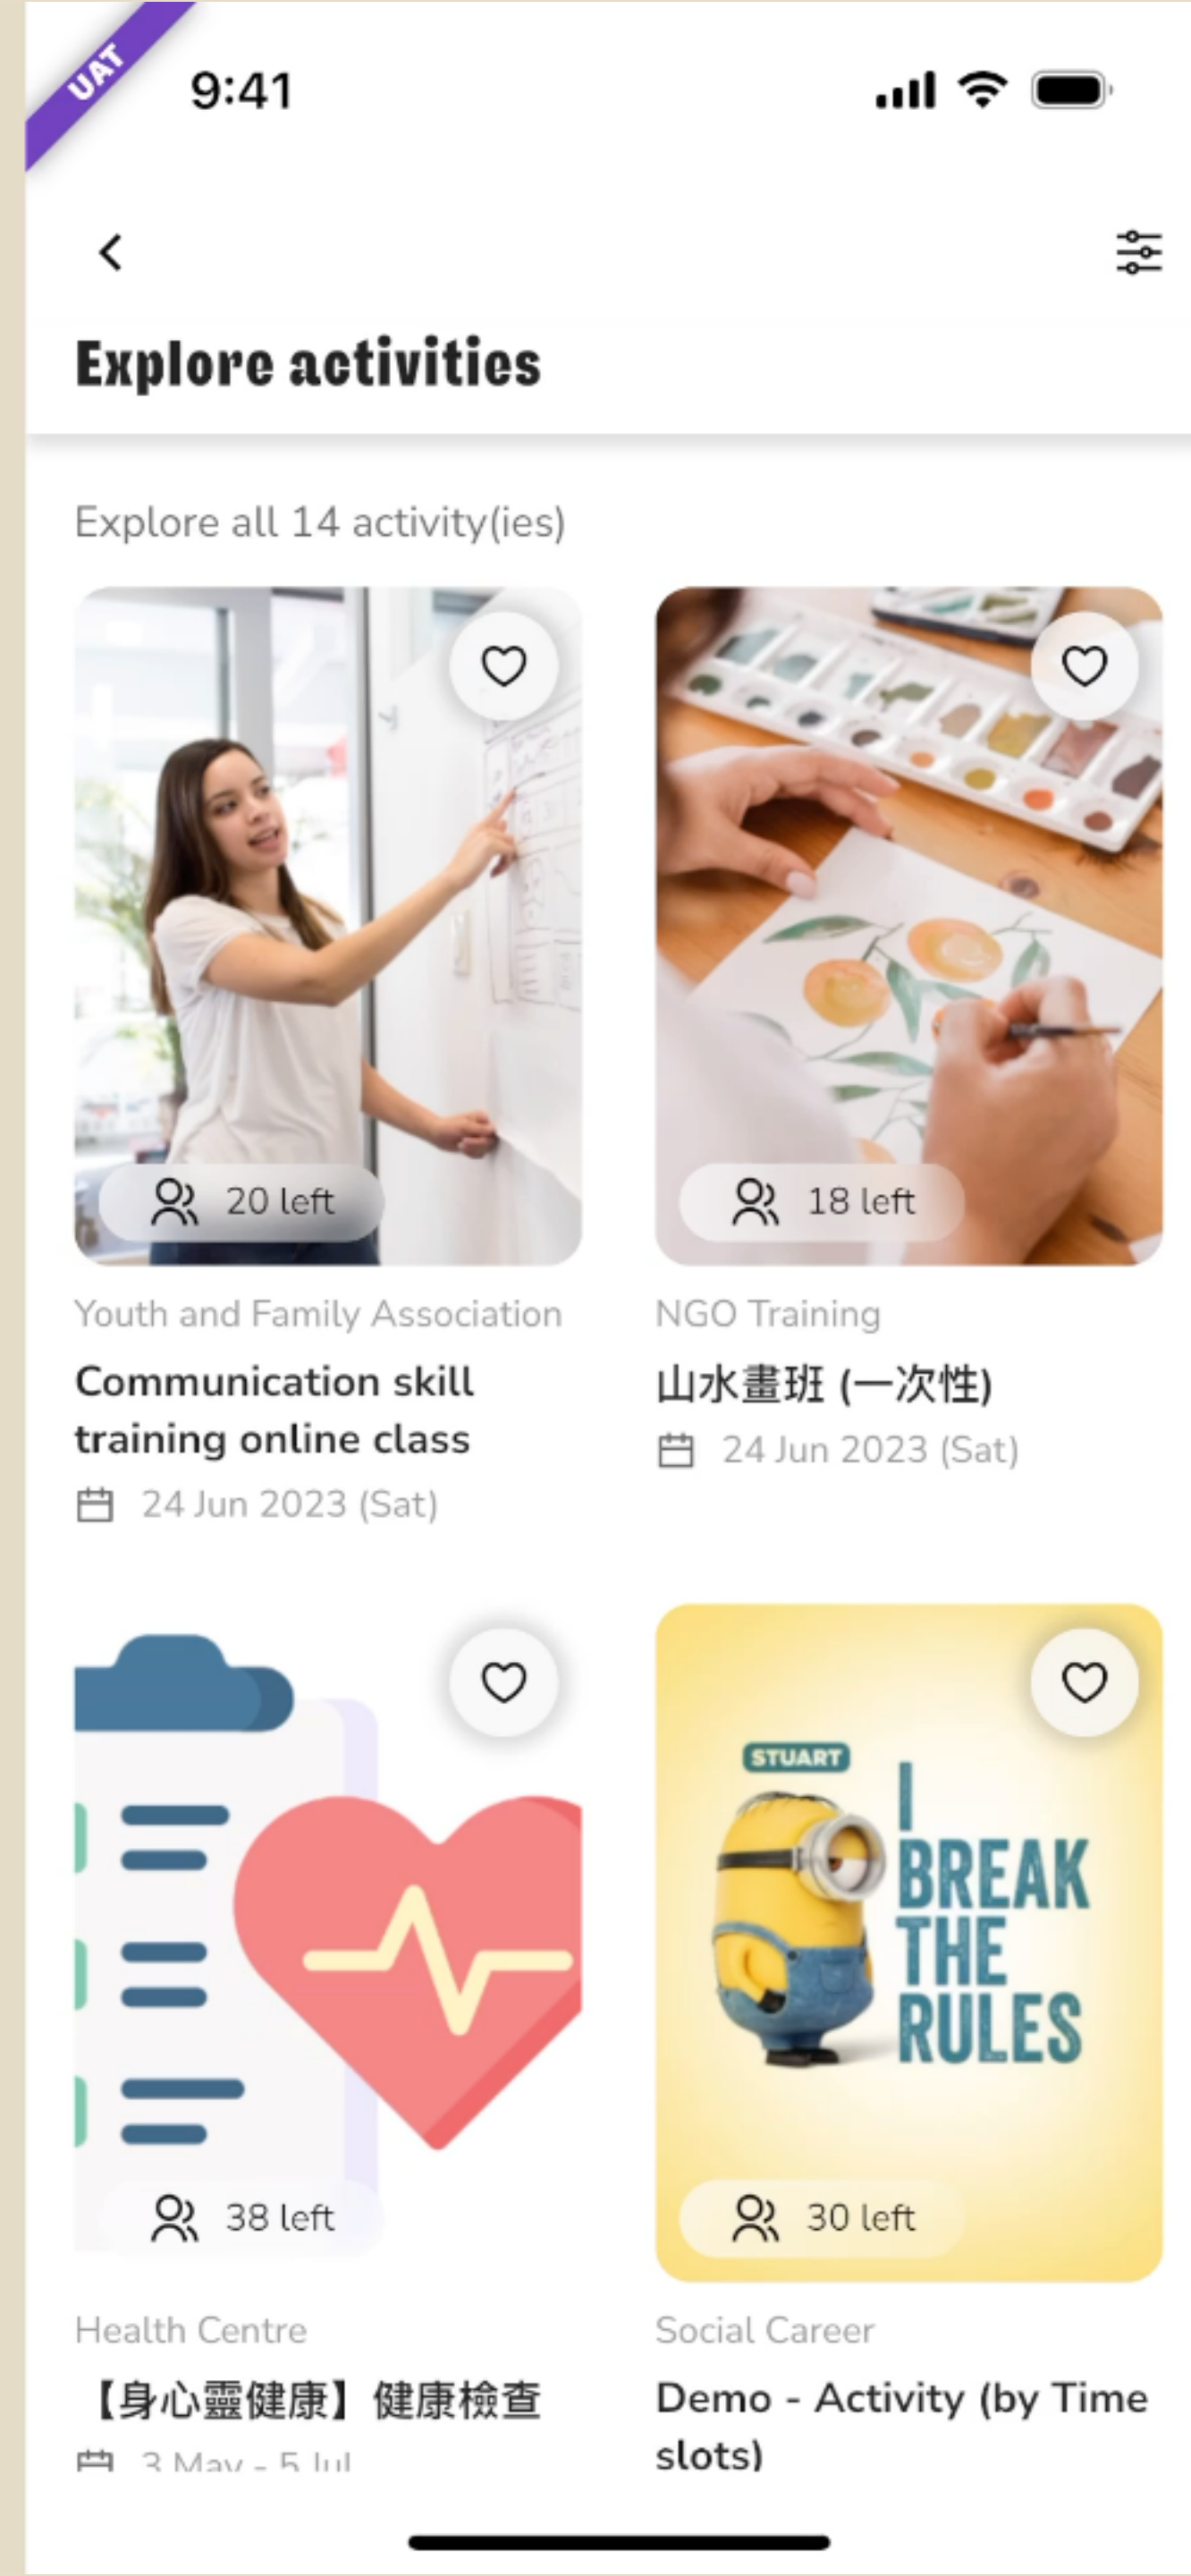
UAT

9:41

Explore activities

Explore all 14 activity(ies)

20 left

Youth and Family Association

Communication skill training online class

24 Jun 2023 (Sat)

18 left

NGO Training

山水畫班 (一次性)

24 Jun 2023 (Sat)

38 left

Health Centre

【身心靈健康】健康檢查

3 May - 5 Jul

STUART

I BREAK THE RULES

30 left

Social Career

Demo - Activity (by Time slots)